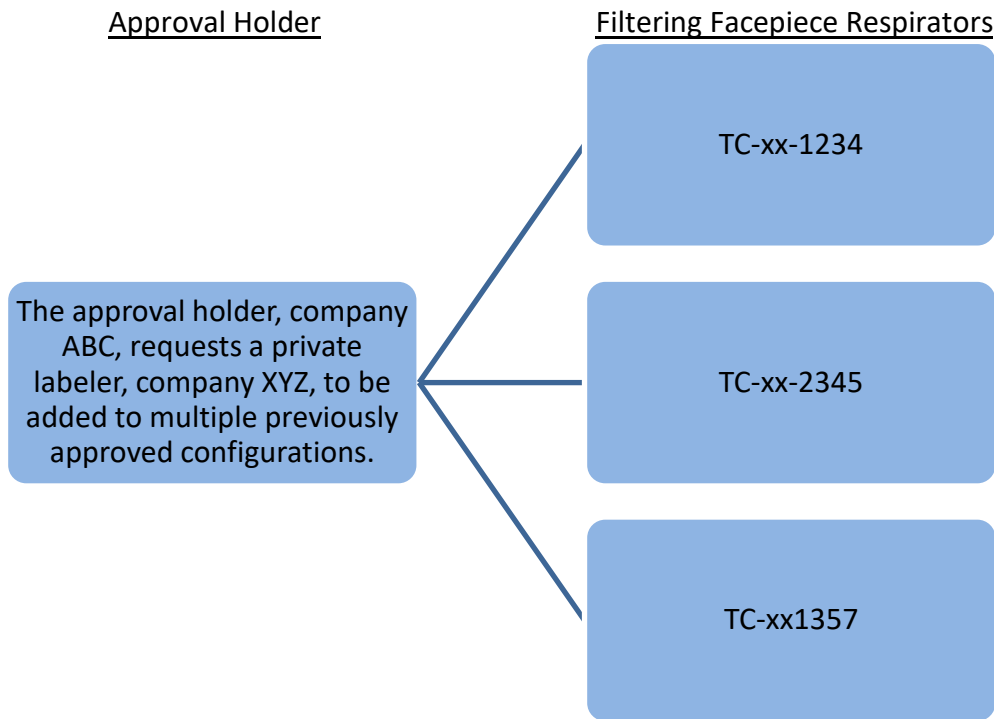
Approval Holder

Filtering Facepiece Respirators

The approval holder, company ABC, requests a private labeler, company XYZ, to be added to multiple previously approved configurations.

TC-xx-1234

TC-xx-2345

TC-xx1357